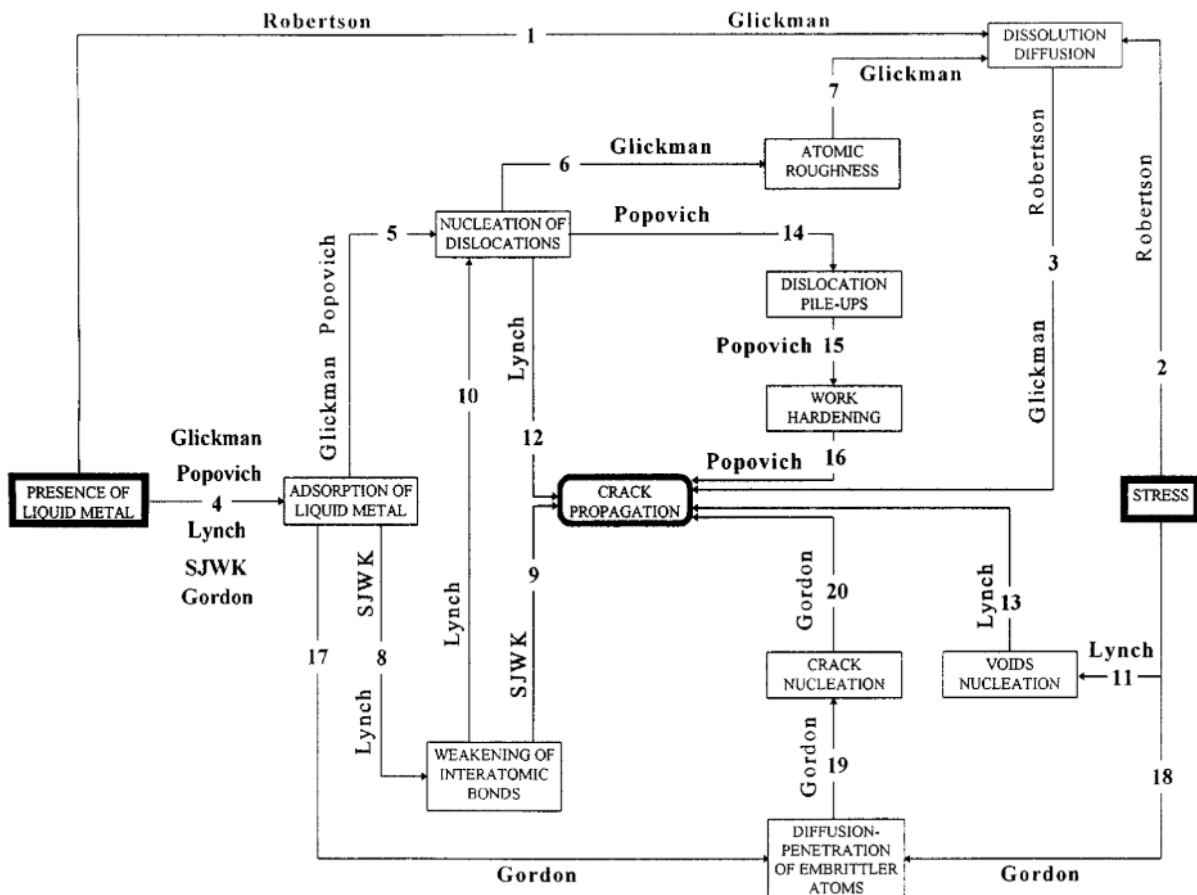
Robertson 1 Glickman

DISSOLUTION DIFFUSION

Glickman 7

ATOMIC ROUGHNESS

6 Glickman

NUCLEATION OF DISLOCATIONS

Popovich 14

DISLOCATION PILE-UPS

Popovich 15

WORK HARDENING

Popovich 16

Robertson 3 Glickman

Robertson 2

5 Glickman Popovich

Lynch 12

10

Glickman Popovich 4 Lynch SJWK Gordon

PRESENCE OF LIQUID METAL

ADSORPTION OF LIQUID METAL

CRACK PROPAGATION

STRESS

SJWK 8 Lynch

Lynch

9 SJWK

Gordon 20

Lynch 13

CRACK NUCLEATION

VOIDS NUCLEATION

Lynch 11

17

WEAKENING OF INTERATOMIC BONDS

Gordon 19

18

DIFFUSION-PENETRATION OF EMBRITTLER ATOMS

Gordon

Gordon